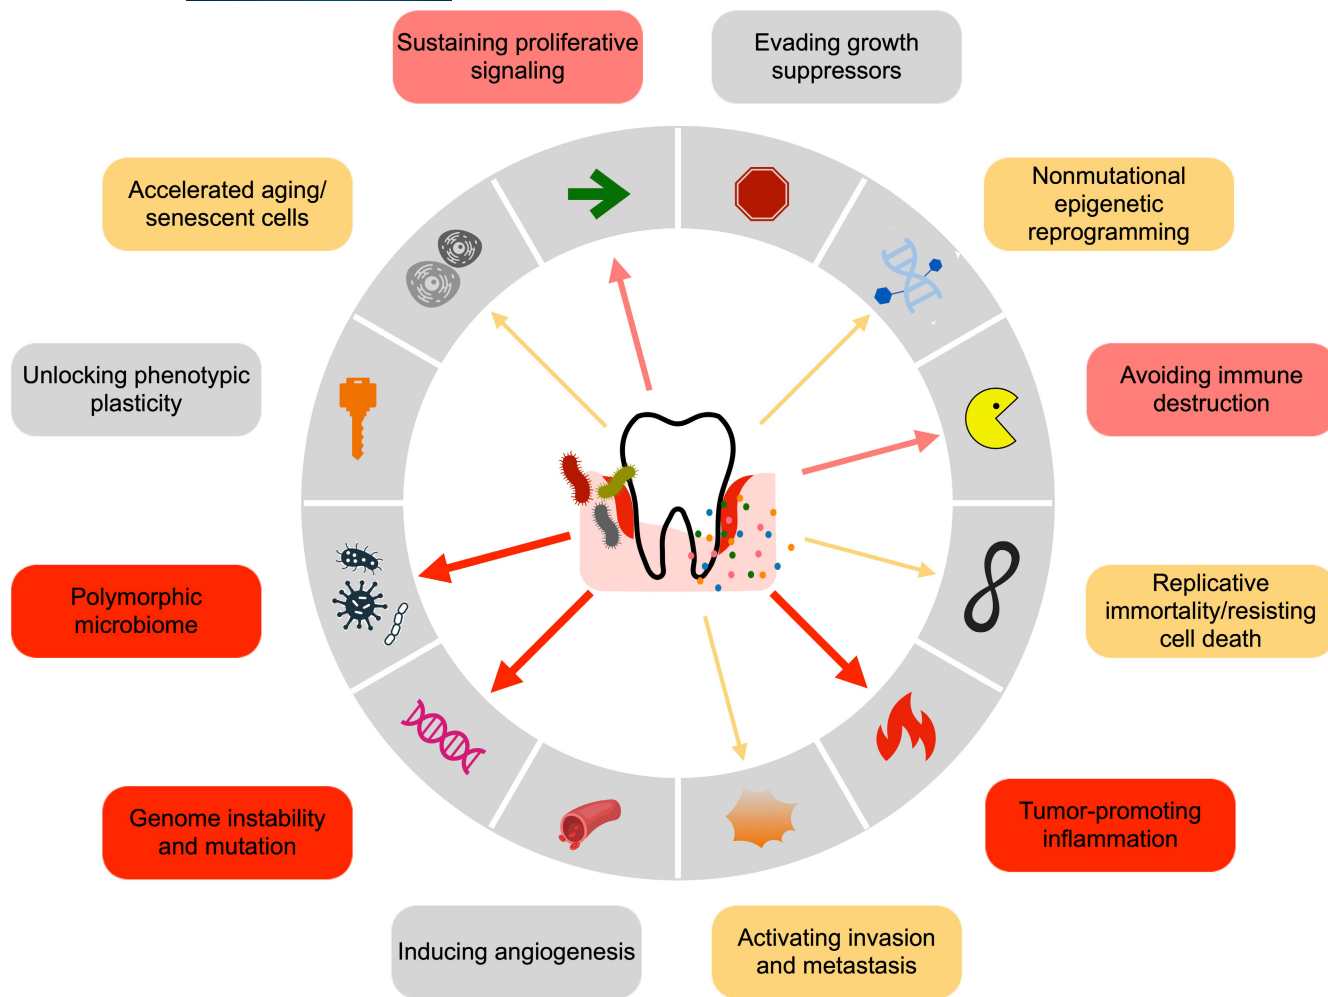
Sustaining proliferative signaling

Evading growth suppressors

Accelerated aging/ senescent cells

Nonmutational epigenetic reprogramming

Unlocking phenotypic plasticity

Avoiding immune destruction

Polymorphic microbiome

Replicative immortality/resisting cell death

Genome instability and mutation

Tumor-promoting inflammation

Inducing angiogenesis

Activating invasion and metastasis